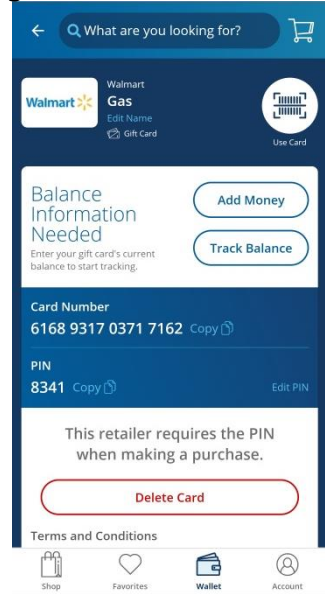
What are you looking for?

Walmart

Walmart
Gas
Edit Name
Gift Card

Use Card

Balance Information Needed
Enter your gift card's current balance to start tracking.

Add Money

Track Balance

Card Number
6168 9317 0371 7162 Copy

PIN
8341 Copy

Edit PIN

This retailer requires the PIN when making a purchase.

Delete Card

Terms and Conditions

Shop Favorites Wallet Account